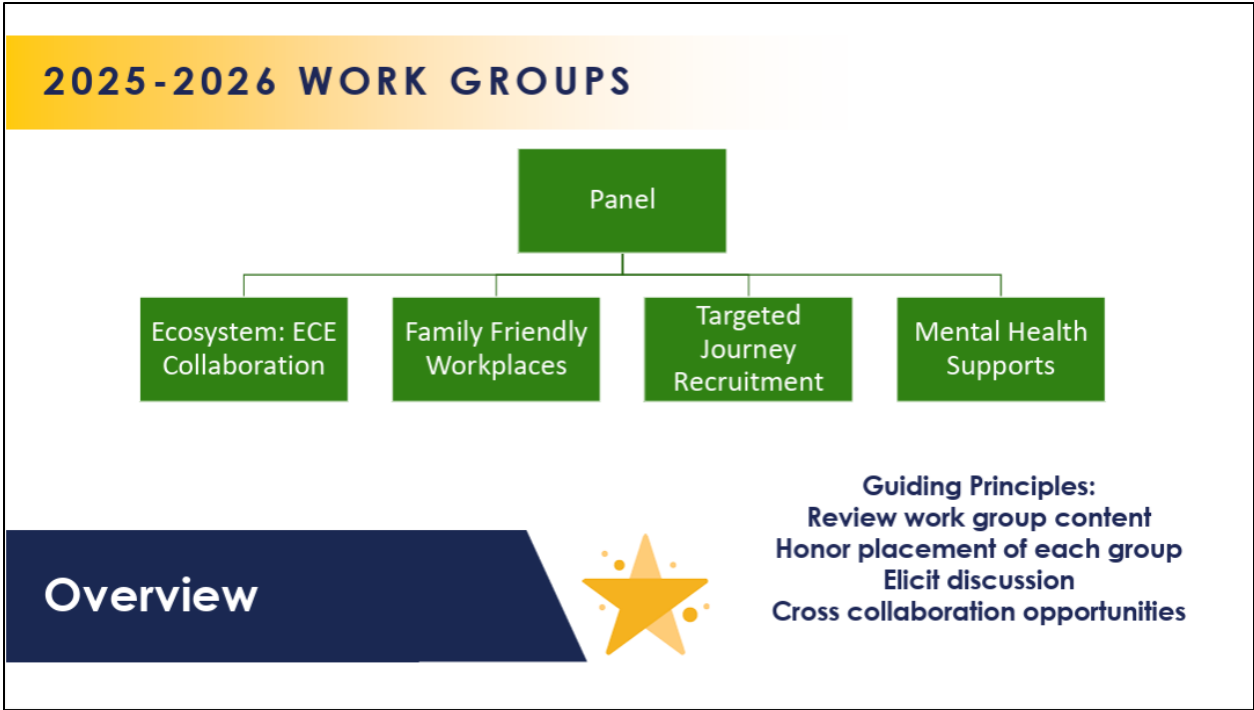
2025-2026 WORK GROUPS

Panel

Ecosystem: ECE Collaboration

Family Friendly Workplaces

Targeted Journey Recruitment

Mental Health Supports

Overview

Guiding Principles:
Review work group content
Honor placement of each group
Elicit discussion
Cross collaboration opportunities